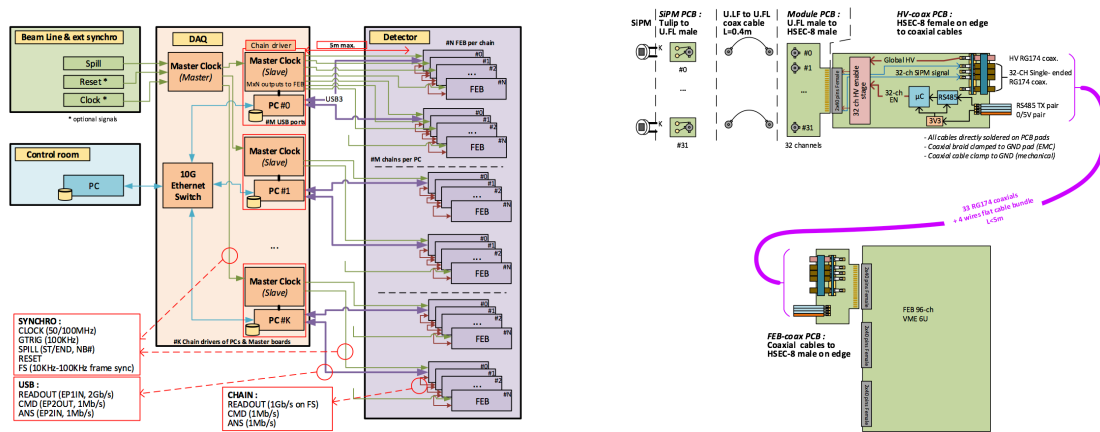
Beam Line & ext synchro

Spill

Reset *

Clock *

* optional signals

Control room

PC

DAQ

Master Clock (Master)

10G Ethernet Switch

Chain driver

5m max.

Master Clock (Slave)

MxN outputs to FEB

PC #0

USB3

#M USB ports

Master Clock (Slave)

PC #1

...

Master Clock (Slave)

PC #K

#K Chain drivers of PCs & Master boards

Detector

#N FEB per chain

#0

#1

#2

#N

FEB

#M chains per PC

FEB

FEB

FEB

FEB

FEB

FEB

FEB

SYNCHRO :
CLOCK (50/100MHz)
GTRIG (100KHz)
SPILL (ST/END, NB#)
RESET
FS (10KHz-100KHz frame sync)

USB :
READOUT (EP1IN, 2Gb/s)
CMD (EP2OUT, 1Mb/s)
ANS (EP2IN, 1Mb/s)

CHAIN :
READOUT (1Gb/s on FS)
CMD (1Mb/s)
ANS (1Mb/s)

SiPM

SiPM PCB : Tulip to U.FL male

U.FL to U.FL coax cable L=0.4m

Module PCB : U.FL male to HSEC-8 male

HV-coax PCB : HSEC-8 female on edge to coaxial cables

K

#0

...

#31

#0

#1

#31

32 channels

Global HV

HV RG174 coax.

32-ch SiPM signal

32-CH Single- ended RG174 coax.

32-ch HV enable

32-ch EN

µC

RS485

RS485 TX pair 0/5V pair

3V3

- All cables directly soldered on PCB pads
- Coaxial braid clamped to GND pad (EMC)
- Coaxial cable clamp to GND (mechanical)

33 RG174 coaxials + 4 wires flat cable bundle L<5m

FEB 96-ch VME 6U

FEB-coax PCB :
Coaxial cables to HSEC-8 male on edge